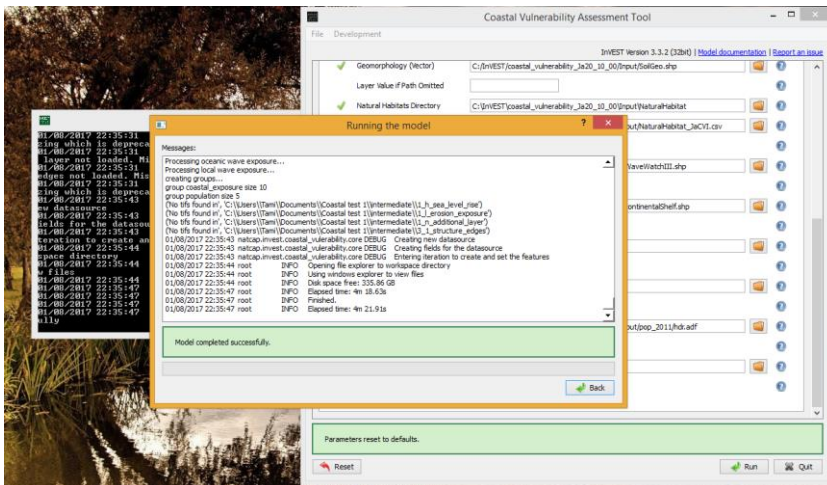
Coastal Vulnerability Assessment Tool

File Development

InVEST Version 3.3.2 (32bit) | Model documentation | Report an issue

Geomorphology (Vector) C:/InVEST/coastal_vulnerability_3a20_10_00/Input/SoilGeo.shp

Layer Value if Path Omitted

Natural Habitats Directory C:\InVEST\coastal_vulnerability_3a20_10_00\Input\NaturalHabitat

out/NaturalHabitat_3aCVI.csv

WaveWatchIII.shp

ontinentalShelf.shp

out/pop_2011/hdr.adf

01/08/2017 22:35:31
zing which is depreca
01/08/2017 22:35:31
layer not loaded. Mi
01/08/2017 22:35:31
edges not loaded. Mis
01/08/2017 22:35:31
zing which is depreca
01/08/2017 22:35:43
w datasource
01/08/2017 22:35:43
ields for the datasou
01/08/2017 22:35:43
iteration to create an
01/08/2017 22:35:43
space directory
01/08/2017 22:35:44
w files
01/08/2017 22:35:44
01/08/2017 22:35:47
01/08/2017 22:35:47
01/08/2017 22:35:47
ully

Running the model

Messages:

Processing oceanic wave exposure...
Processing local wave exposure...
creating groups...
group coastal_exposure size 10
group population size 5
('No tifs found in', 'C:\\Users\\Tami\\Documents\\Coastal test 1\\intermediate\\1_h_sea_level_rise')
('No tifs found in', 'C:\\Users\\Tami\\Documents\\Coastal test 1\\intermediate\\1_j_erosion_exposure')
('No tifs found in', 'C:\\Users\\Tami\\Documents\\Coastal test 1\\intermediate\\1_n_additional_layer')
('No tifs found in', 'C:\\Users\\Tami\\Documents\\Coastal test 1\\intermediate\\3_1_structure_edges')
01/08/2017 22:35:43 natcap.invest.coastal_vulnerability.core DEBUG Creating new datasource
01/08/2017 22:35:43 natcap.invest.coastal_vulnerability.core DEBUG Creating fields for the datasource
01/08/2017 22:35:43 natcap.invest.coastal_vulnerability.core DEBUG Entering iteration to create and set the features
01/08/2017 22:35:44 root INFO Opening file explorer to workspace directory
01/08/2017 22:35:44 root INFO Using windows explorer to view files
01/08/2017 22:35:44 root INFO Disk space free: 335.86 GB
01/08/2017 22:35:47 root INFO Elapsed time: 4m 18.63s
01/08/2017 22:35:47 root INFO Finished.
01/08/2017 22:35:47 root INFO Elapsed time: 4m 21.91s

Model completed successfully.

Back

Parameters reset to defaults.

Reset

Run Quit